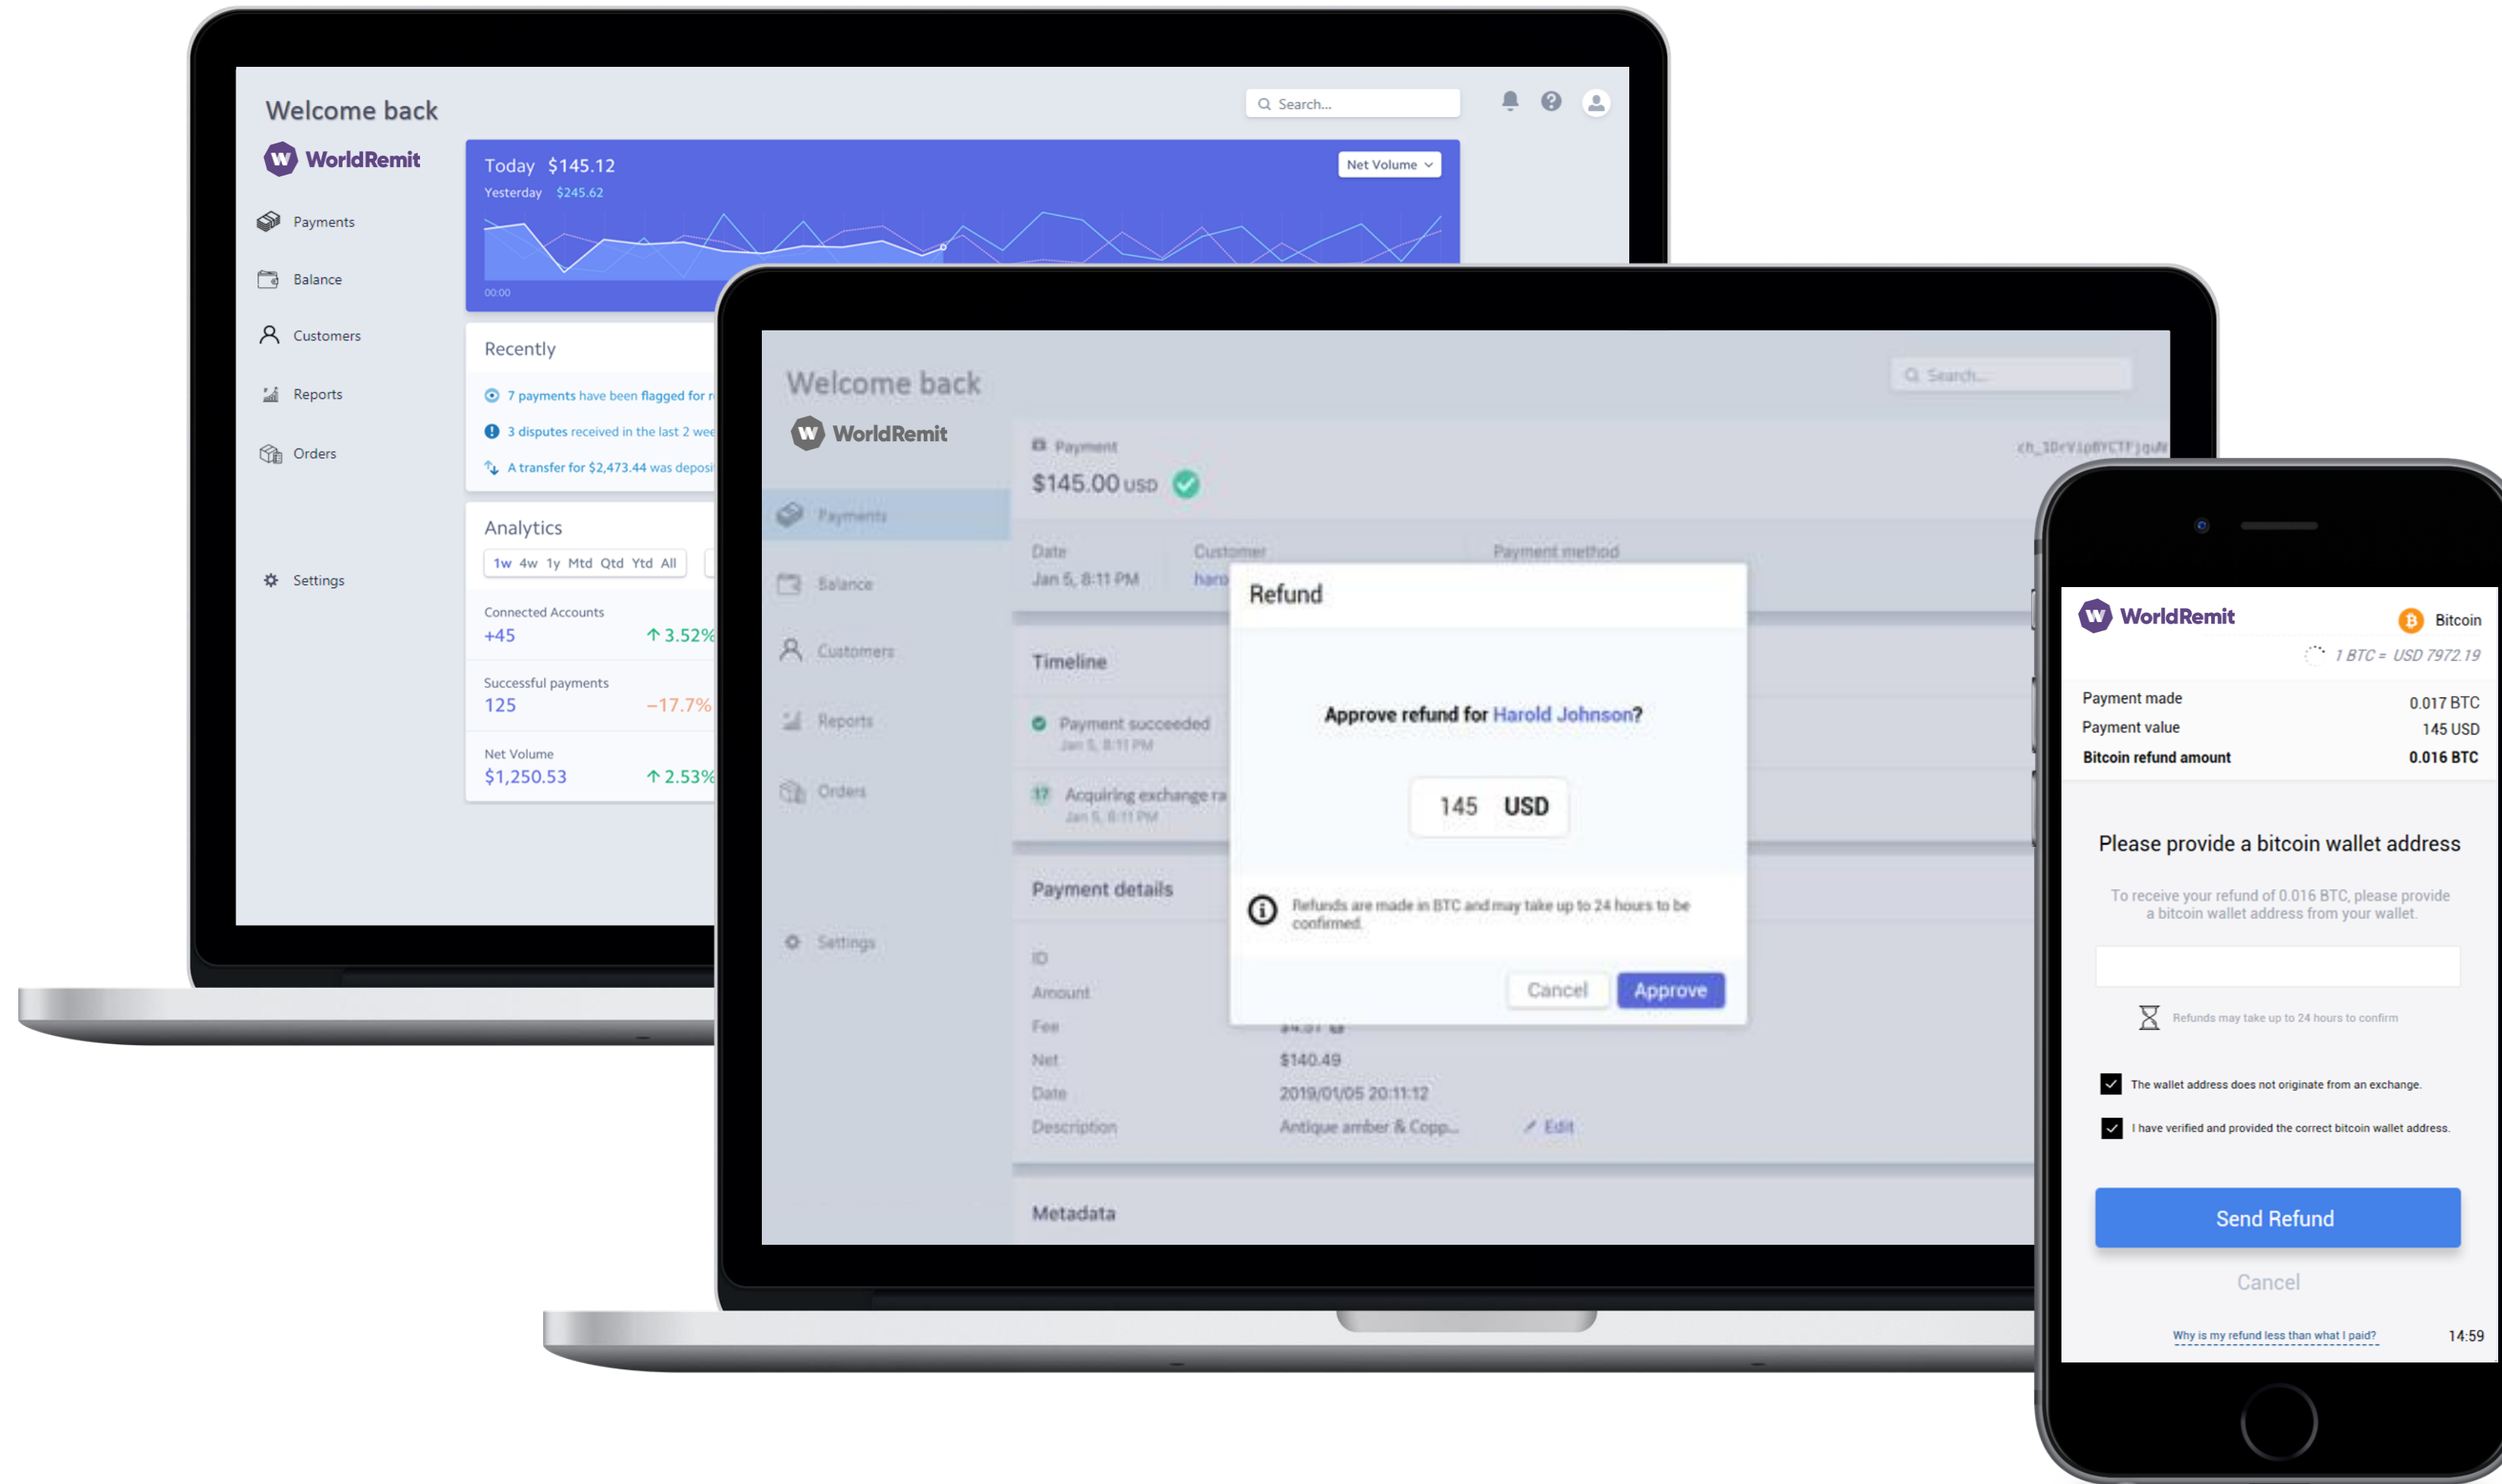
Welcome back

Search...

WorldRemit

Payments

Balance

Customers

Reports

Orders

Settings

Today $145.12
Yesterday $245.62

Net Volume

00:00

Recently

7 payments have been flagged for r

3 disputes received in the last 2 wee

A transfer for $2,473.44 was deposi

Analytics

1w 4w 1y Mtd Qtd Ytd All

Connected Accounts
+45 ↑3.52%

Successful payments
125 −17.7%

Net Volume
$1,250.53 ↑2.53%

Welcome back

Search...

WorldRemit

Payments

Balance

Customers

Reports

Orders

Settings

Payment
$145.00 USD

ch_1DrVipBYCTFjquN

Date
Jan 5, 8:11 PM

Customer
haro

Payment method

Timeline

Payment succeeded
Jan 5, 8:11 PM

Acquiring exchange ra
Jan 5, 8:11 PM

Payment details

ID

Amount

Fee

Net $140.49

Date 2019/01/05 20:11:12

Description Antique amber & Copp... Edit

Metadata

Refund

Approve refund for Harold Johnson?

145 USD

Refunds are made in BTC and may take up to 24 hours to be confirmed.

Cancel Approve

WorldRemit

Bitcoin

1 BTC = USD 7972.19

Payment made 0.017 BTC
Payment value 145 USD
Bitcoin refund amount 0.016 BTC

Please provide a bitcoin wallet address

To receive your refund of 0.016 BTC, please provide a bitcoin wallet address from your wallet.

Refunds may take up to 24 hours to confirm

The wallet address does not originate from an exchange.

I have verified and provided the correct bitcoin wallet address.

Send Refund

Cancel

Why is my refund less than what I paid?

14:59